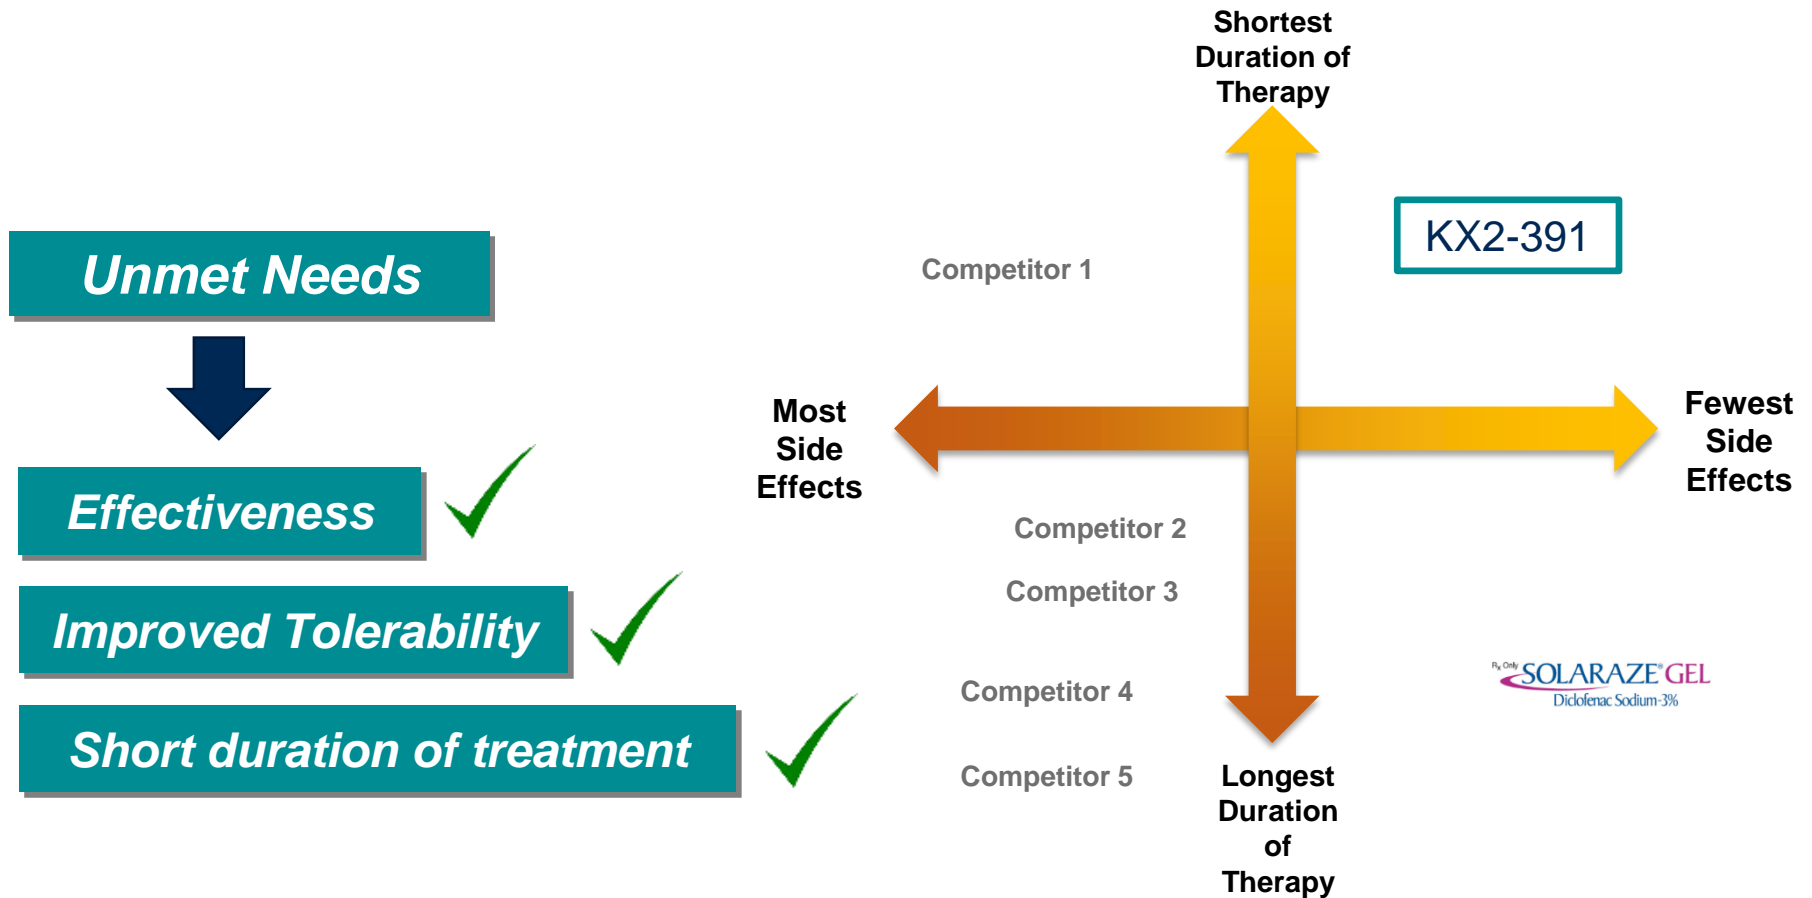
Shortest Duration of Therapy

KX2-391

Competitor 1

Unmet Needs

Most Side Effects

Fewest Side Effects

Effectiveness

Competitor 2

Competitor 3

Improved Tolerability

Competitor 4

$R_x$ Only SOLARAZE® GEL
Diclofenac Sodium-3%

Short duration of treatment

Competitor 5

Longest Duration of Therapy